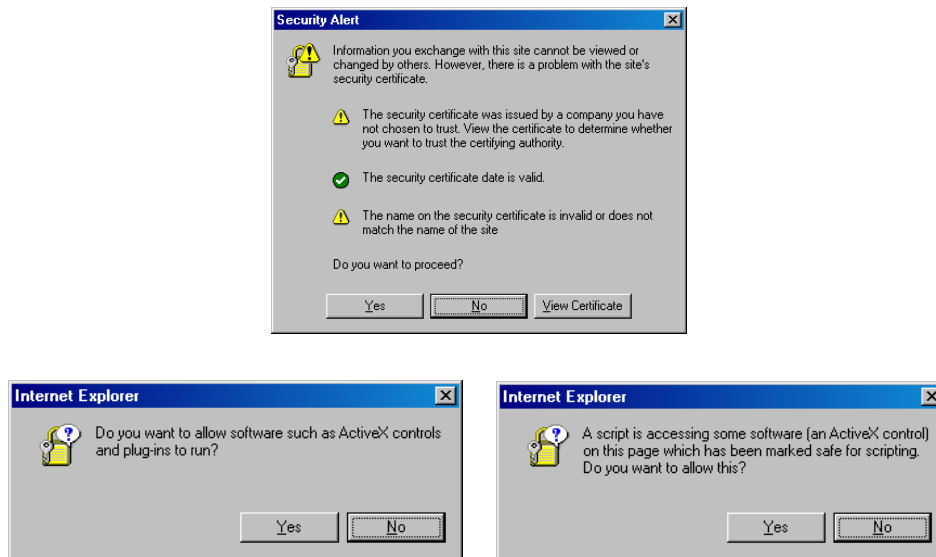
Security Alert

Information you exchange with this site cannot be viewed or changed by others. However, there is a problem with the site's security certificate.

The security certificate was issued by a company you have not chosen to trust. View the certificate to determine whether you want to trust the certifying authority.

The security certificate date is valid.

The name on the security certificate is invalid or does not match the name of the site

Do you want to proceed?

Yes No View Certificate

Internet Explorer

Do you want to allow software such as ActiveX controls and plug-ins to run?

Yes No

Internet Explorer

A script is accessing some software (an ActiveX control) on this page which has been marked safe for scripting. Do you want to allow this?

Yes No